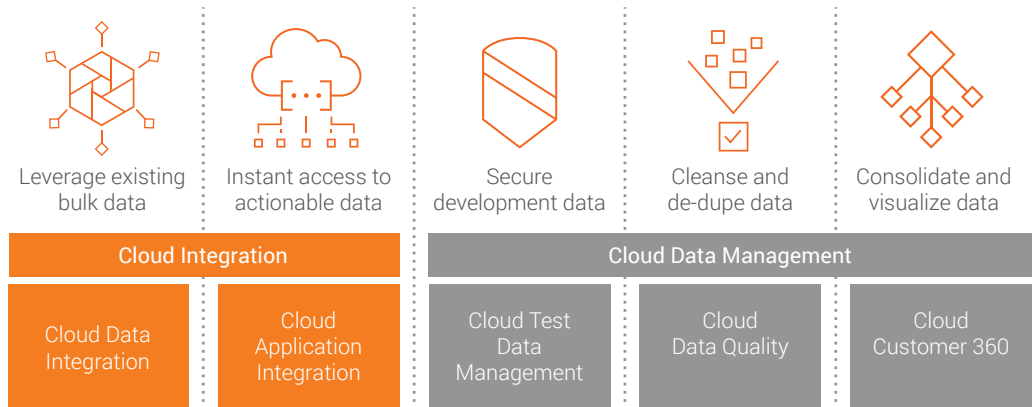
Leverage existing bulk data

Instant access to actionable data

Secure development data

Cleanse and de-dupe data

Consolidate and visualize data

Cloud Integration

Cloud Data Management

Cloud Data Integration

Cloud Application Integration

Cloud Test Data Management

Cloud Data Quality

Cloud Customer 360